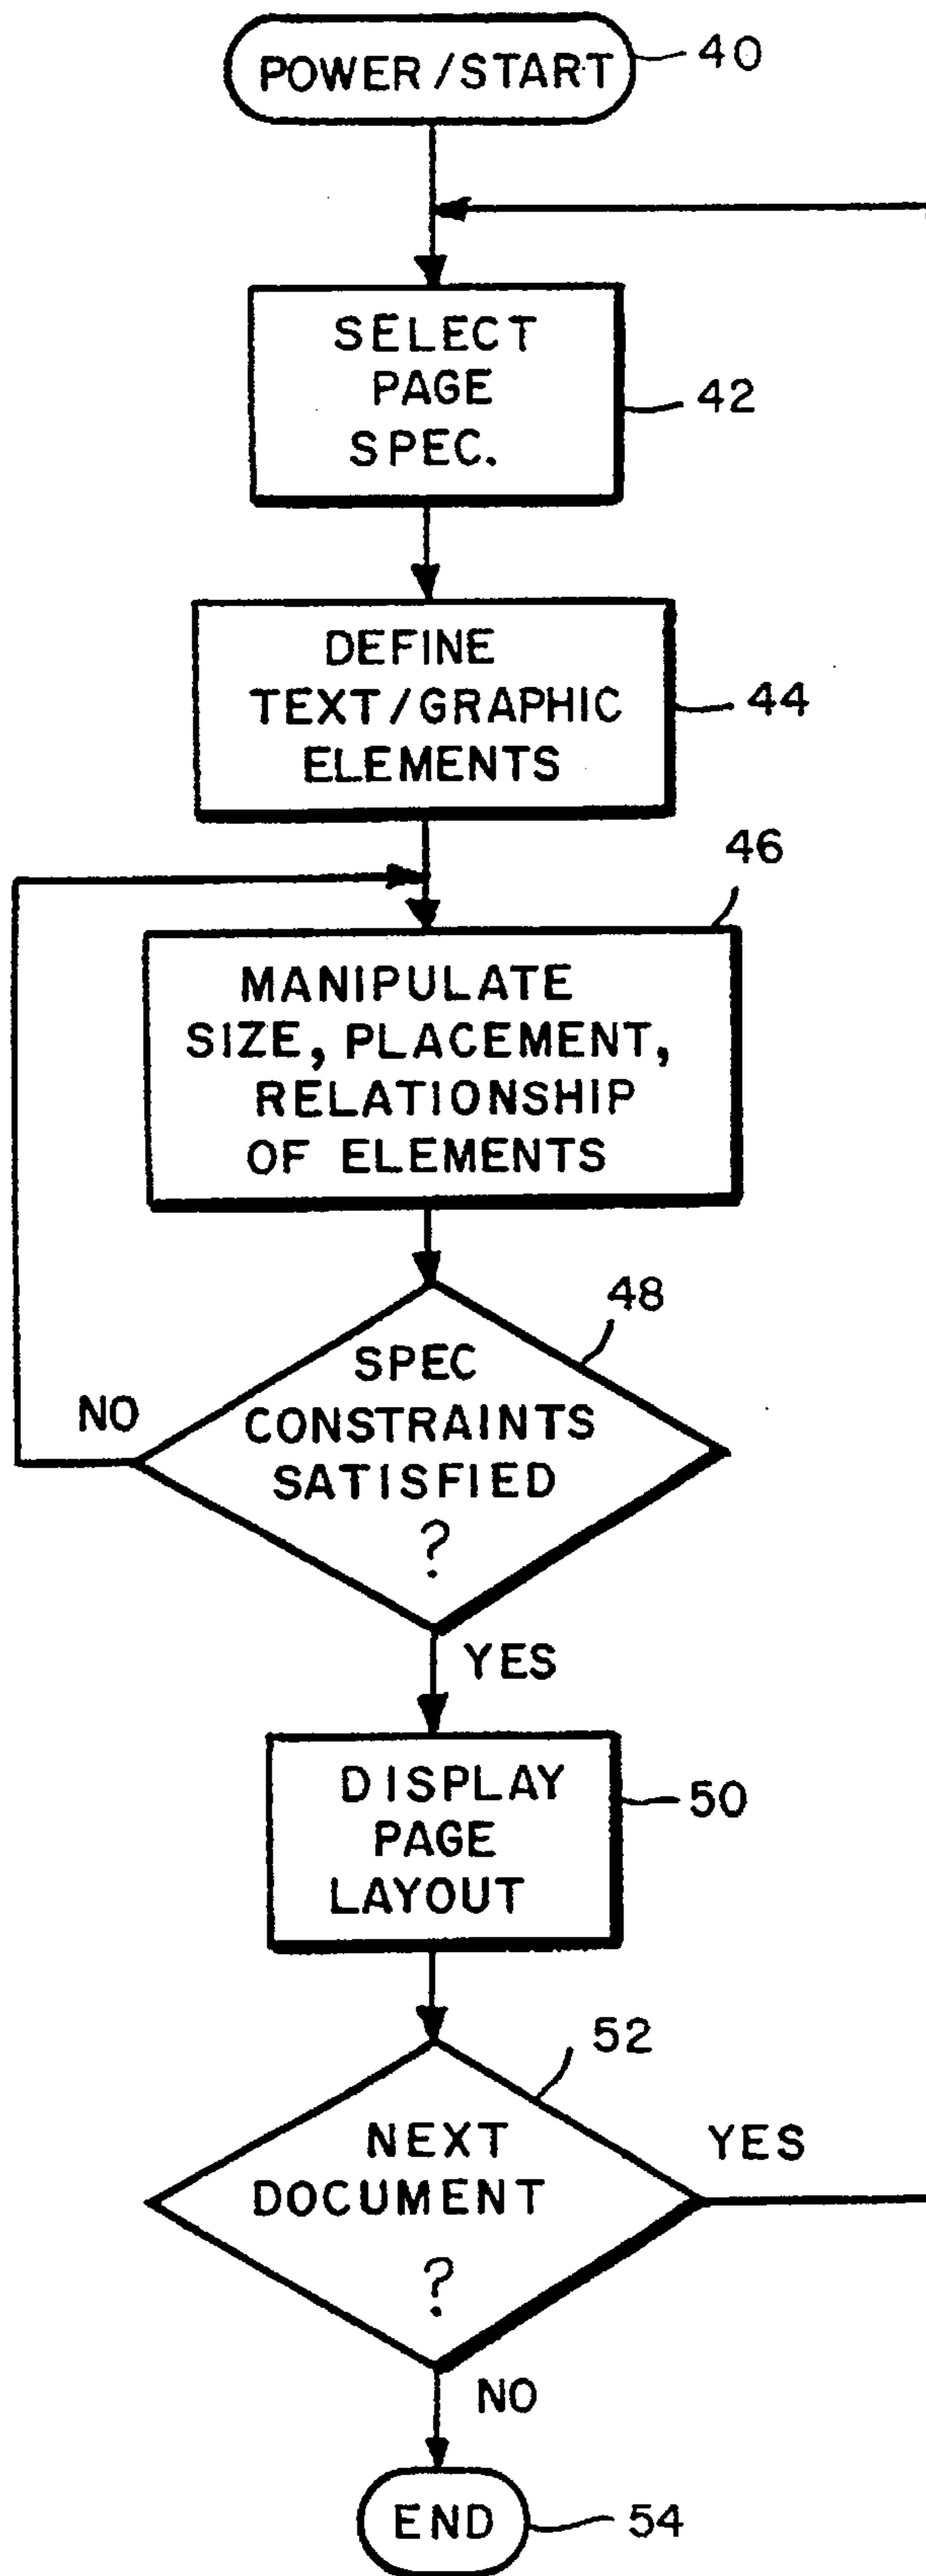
POWER / START 40

SELECT PAGE SPEC. 42

DEFINE TEXT / GRAPHIC ELEMENTS 44

46

MANIPULATE SIZE, PLACEMENT, RELATIONSHIP OF ELEMENTS

48

SPEC CONSTRAINTS SATISFIED ?

NO

YES

DISPLAY PAGE LAYOUT 50

52

NEXT DOCUMENT ?

YES

NO

END 54